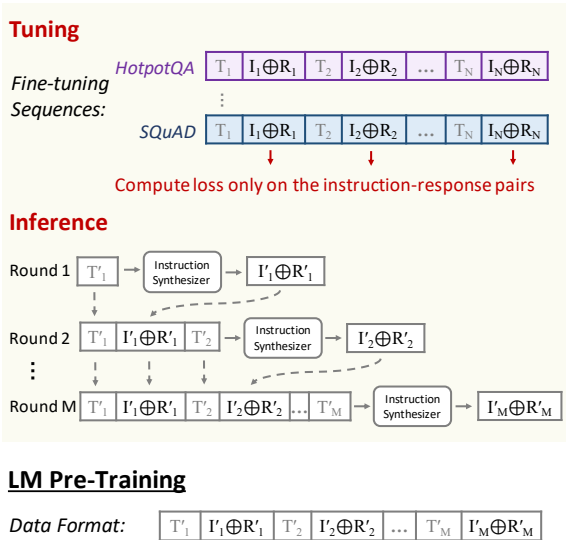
Tuning

Fine-tuning Sequences:

HotpotQA

| $T_1$ | $I_1 \oplus R_1$ | $T_2$ | $I_2 \oplus R_2$ | ... | $T_N$ | $I_N \oplus R_N$ |
|---|---|---|---|---|---|---|

⋮

SQuAD

| $T_1$ | $I_1 \oplus R_1$ | $T_2$ | $I_2 \oplus R_2$ | ... | $T_N$ | $I_N \oplus R_N$ |
|---|---|---|---|---|---|---|

Compute loss only on the instruction-response pairs

Inference

Round 1 $T'_1$ → Instruction Synthesizer → $I'_1 \oplus R'_1$

Round 2 $T'_1$ $I'_1 \oplus R'_1$ $T'_2$ → Instruction Synthesizer → $I'_2 \oplus R'_2$

⋮

Round M $T'_1$ $I'_1 \oplus R'_1$ $T'_2$ $I'_2 \oplus R'_2$ ... $T'_M$ → Instruction Synthesizer → $I'_M \oplus R'_M$

LM Pre-Training

Data Format:

| $T'_1$ | $I'_1 \oplus R'_1$ | $T'_2$ | $I'_2 \oplus R'_2$ | ... | $T'_M$ | $I'_M \oplus R'_M$ |
|---|---|---|---|---|---|---|